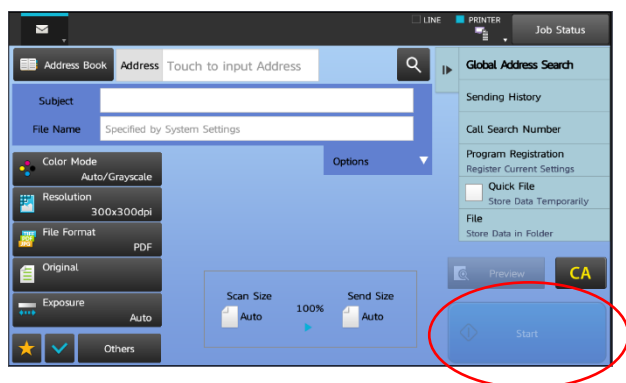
LINE
PRINTER
Job Status
Address Book
Address
Touch to input Address
Global Address Search
Sending History
Subject
File Name
Specified by System Settings
Call Search Number
Options
Program Registration
Register Current Settings
Color Mode
Auto/Grayscale
Quick File
Store Data Temporarily
Resolution
300x300dpi
File
Store Data in Folder
File Format
PDF
Original
Preview
CA
Exposure
Auto
Scan Size
Auto
100%
Send Size
Auto
Start
Others